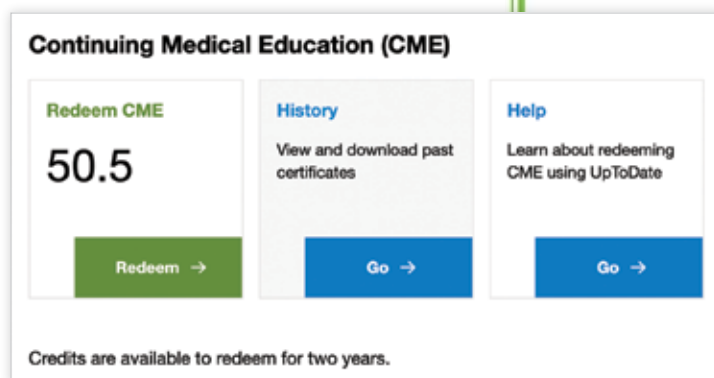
Continuing Medical Education (CME)

Redeem CME

50.5

Redeem →

History

View and download past certificates

Go →

Help

Learn about redeeming CME using UpToDate

Go →

Credits are available to redeem for two years.